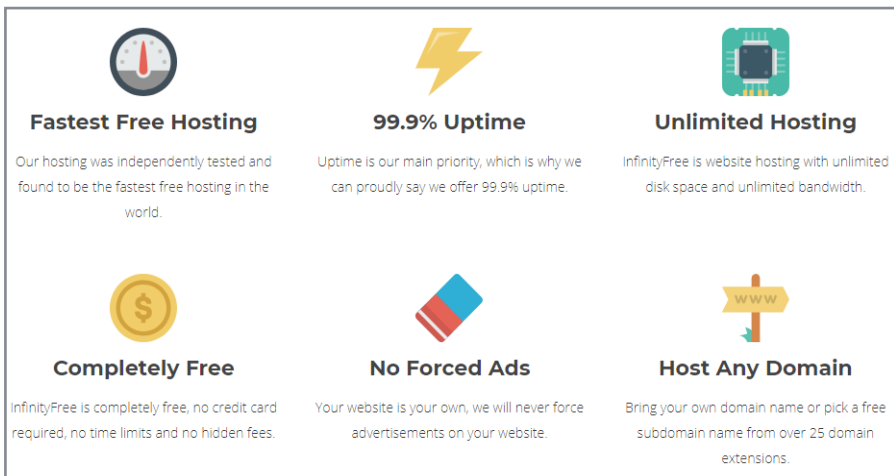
Fastest Free Hosting

Our hosting was independently tested and found to be the fastest free hosting in the world.

99.9% Uptime

Uptime is our main priority, which is why we can proudly say we offer 99.9% uptime.

Unlimited Hosting

InfinityFree is website hosting with unlimited disk space and unlimited bandwidth.

$

Completely Free

InfinityFree is completely free, no credit card required, no time limits and no hidden fees.

No Forced Ads

Your website is your own, we will never force advertisements on your website.

WWW

Host Any Domain

Bring your own domain name or pick a free subdomain name from over 25 domain extensions.